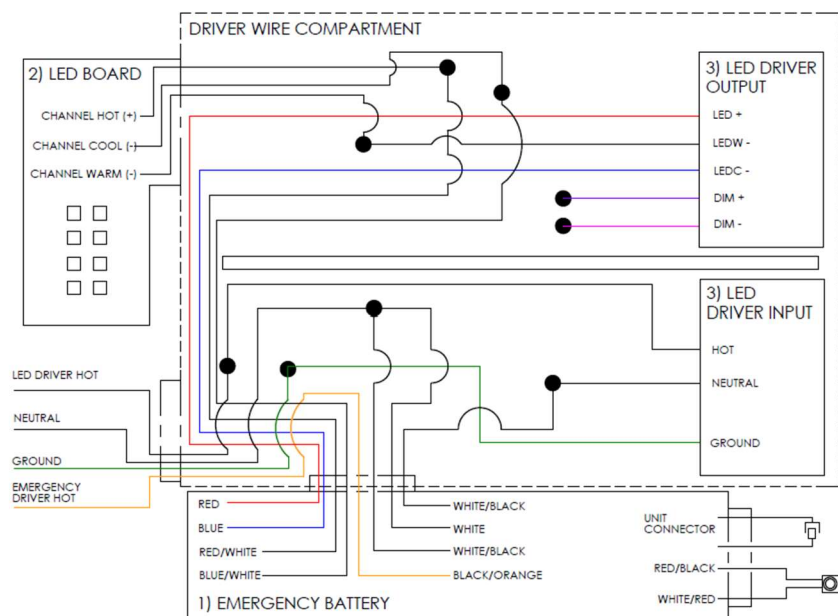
DRIVER WIRE COMPARTMENT

2) LED BOARD

CHANNEL HOT (+)
CHANNEL COOL (-)
CHANNEL WARM (-)

3) LED DRIVER OUTPUT

LED +
LEDW -
LEDC -
DIM +
DIM -

3) LED DRIVER INPUT

HOT
NEUTRAL
GROUND

LED DRIVER HOT
NEUTRAL
GROUND
EMERGENCY DRIVER HOT

RED
BLUE
RED/WHITE
BLUE/WHITE

WHITE/BLACK
WHITE
WHITE/BLACK
BLACK/ORANGE

UNIT CONNECTOR
RED/BLACK
WHITE/RED

1) EMERGENCY BATTERY